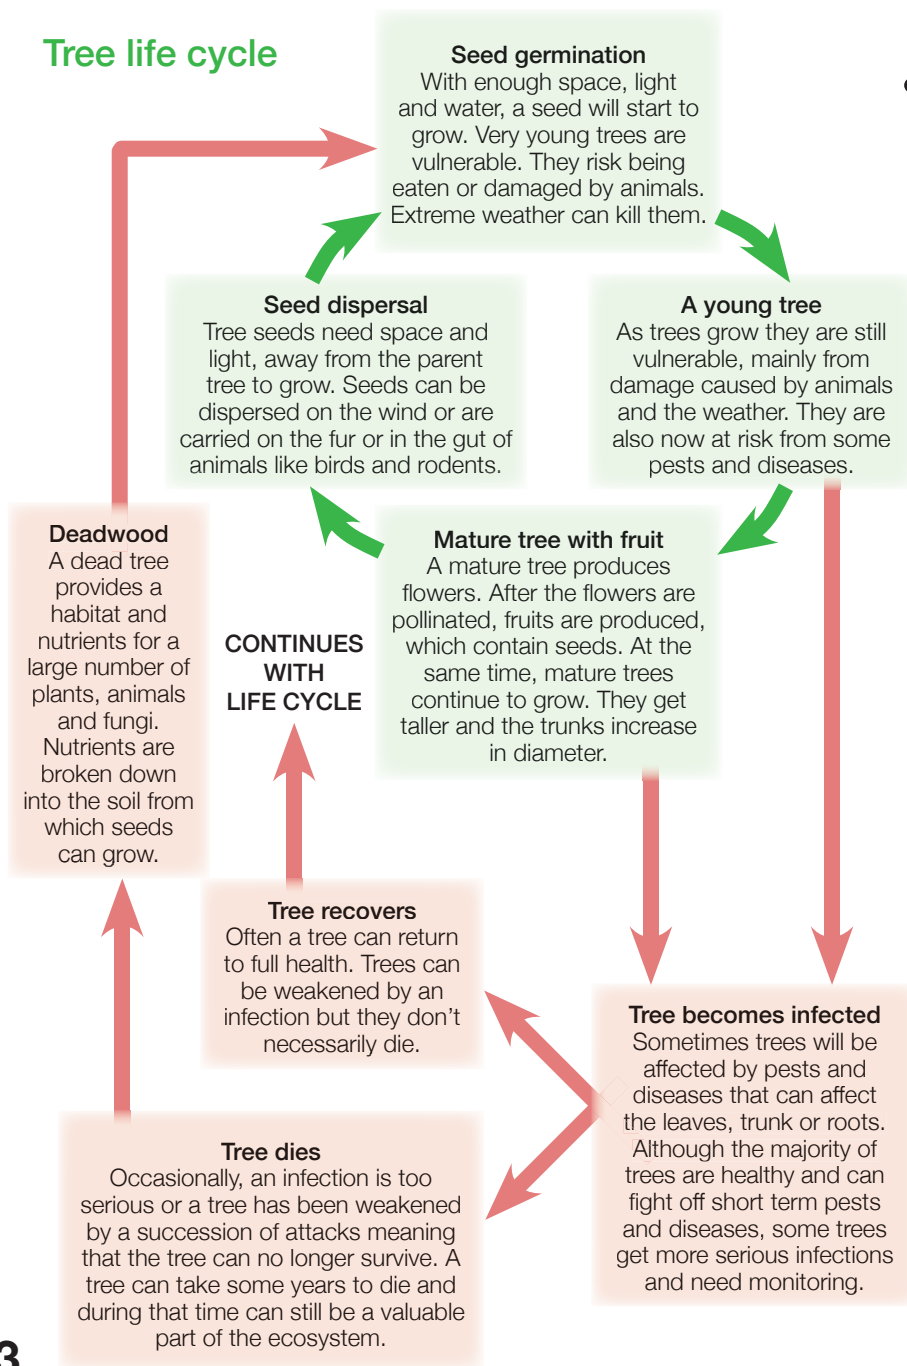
Tree life cycle

Seed germination
With enough space, light and water, a seed will start to grow. Very young trees are vulnerable. They risk being eaten or damaged by animals. Extreme weather can kill them.

Seed dispersal
Tree seeds need space and light, away from the parent tree to grow. Seeds can be dispersed on the wind or are carried on the fur or in the gut of animals like birds and rodents.

A young tree
As trees grow they are still vulnerable, mainly from damage caused by animals and the weather. They are also now at risk from some pests and diseases.

Deadwood
A dead tree provides a habitat and nutrients for a large number of plants, animals and fungi. Nutrients are broken down into the soil from which seeds can grow.

CONTINUES WITH LIFE CYCLE

Mature tree with fruit
A mature tree produces flowers. After the flowers are pollinated, fruits are produced, which contain seeds. At the same time, mature trees continue to grow. They get taller and the trunks increase in diameter.

Tree recovers
Often a tree can return to full health. Trees can be weakened by an infection but they don't necessarily die.

Tree becomes infected
Sometimes trees will be affected by pests and diseases that can affect the leaves, trunk or roots. Although the majority of trees are healthy and can fight off short term pests and diseases, some trees get more serious infections and need monitoring.

Tree dies
Occasionally, an infection is too serious or a tree has been weakened by a succession of attacks meaning that the tree can no longer survive. A tree can take some years to die and during that time can still be a valuable part of the ecosystem.

3